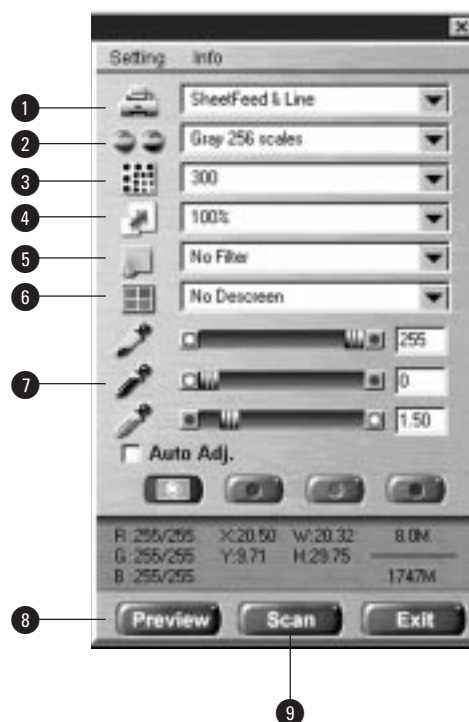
Setting Info

1 SheetFeed & Line

2 Gray 256 scales

3 300

4 100%

5 No Filter

6 No Descreen

7 255

0

1.50

Auto Adj.

R:255/255 X:20.50 W:20.32 8.0M
G:255/255 Y:9.71 H:29.75
B:255/255 1747M

8 Preview Scan Exit

9